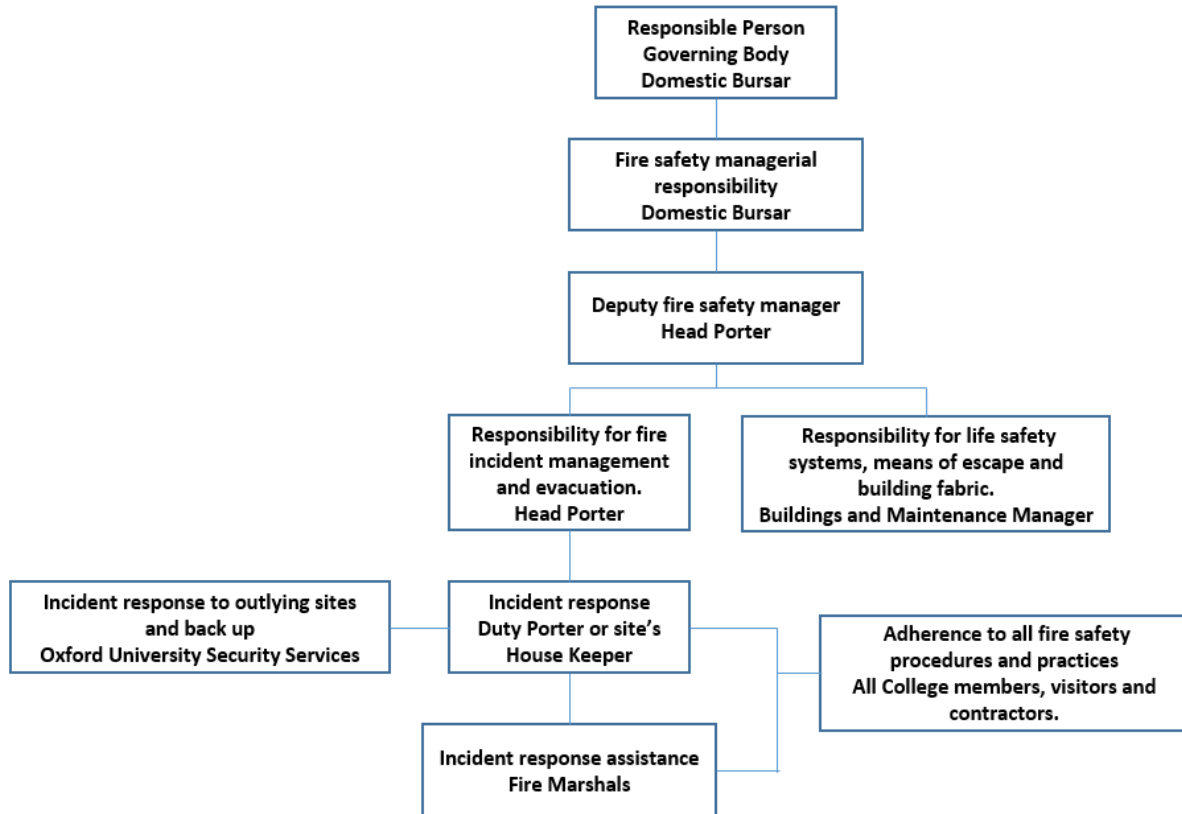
Responsible Person
Governing Body
Domestic Bursar

Fire safety managerial responsibility
Domestic Bursar

Deputy fire safety manager
Head Porter

Responsibility for fire incident management and evacuation.
Head Porter

Responsibility for life safety systems, means of escape and building fabric.
Buildings and Maintenance Manager

Incident response to outlying sites and back up
Oxford University Security Services

Incident response
Duty Porter or site's House Keeper

Adherence to all fire safety procedures and practices
All College members, visitors and contractors.

Incident response assistance
Fire Marshals